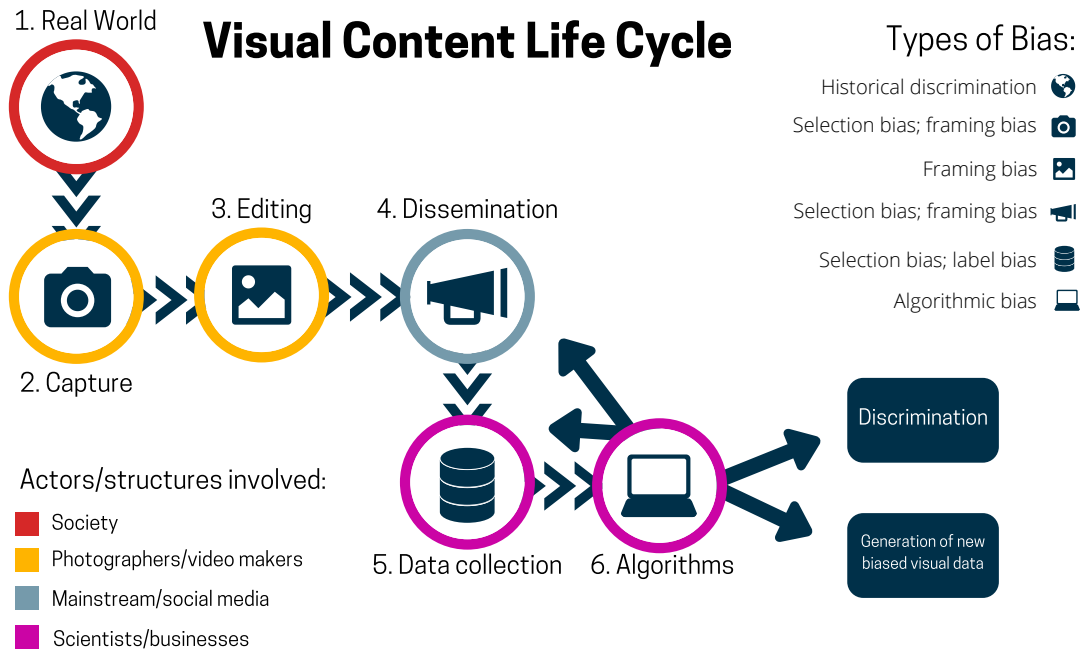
1. Real World

Visual Content Life Cycle

Types of Bias:

Historical discrimination

Selection bias; framing bias

Framing bias

Selection bias; framing bias

Selection bias; label bias

Algorithmic bias

3. Editing

4. Dissemination

2. Capture

Discrimination

Actors/structures involved:

Society

Photographers/video makers

Mainstream/social media

Scientists/businesses

Generation of new biased visual data

5. Data collection

6. Algorithms